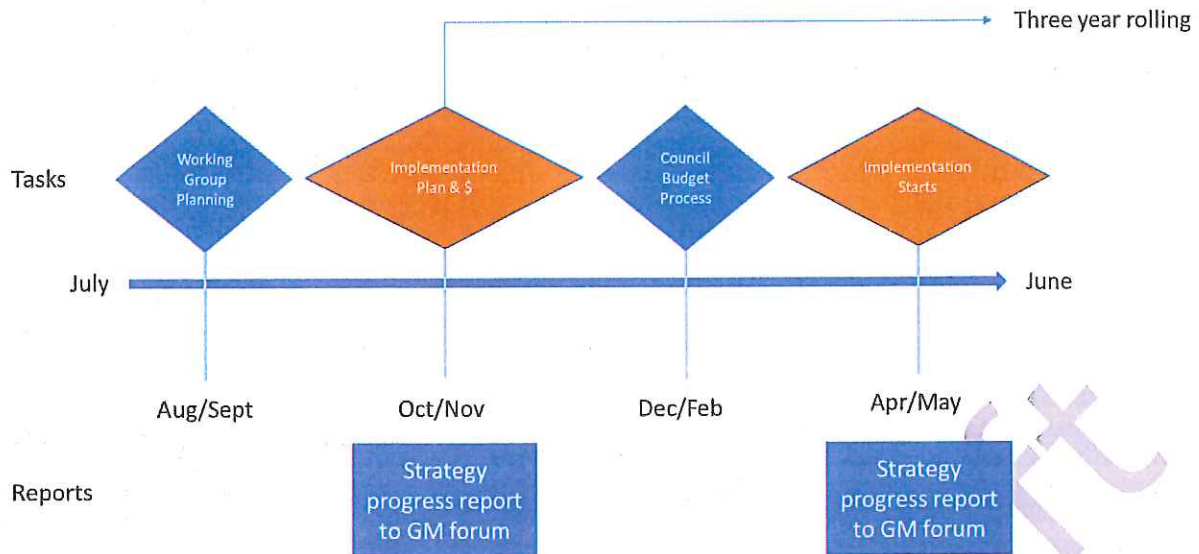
Three year rolling

Tasks

Working Group Planning

Implementation Plan & $

Council Budget Process

Implementation Starts

July

June

Aug/Sept

Oct/Nov

Dec/Feb

Apr/May

Reports

Strategy progress report to GM forum

Strategy progress report to GM forum